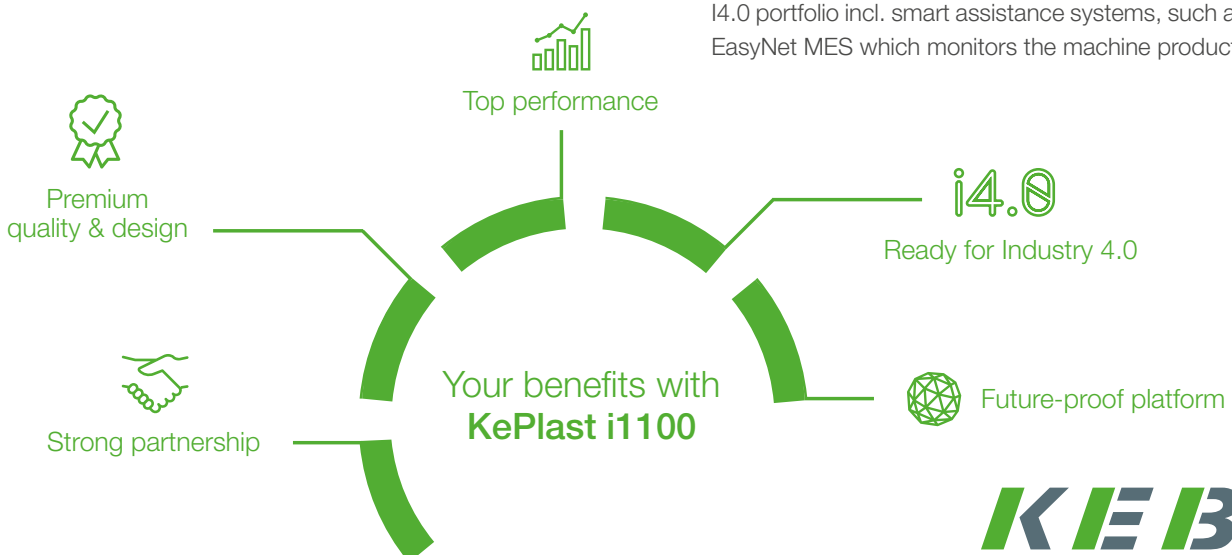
I4.0 portfolio incl. smart assistance systems, such a
EasyNet MES which monitors the machine product

Top performance

Premium quality & design

i4.0

Ready for Industry 4.0

Your benefits with
KePlast i1100

Future-proof platform

Strong partnership

KEB